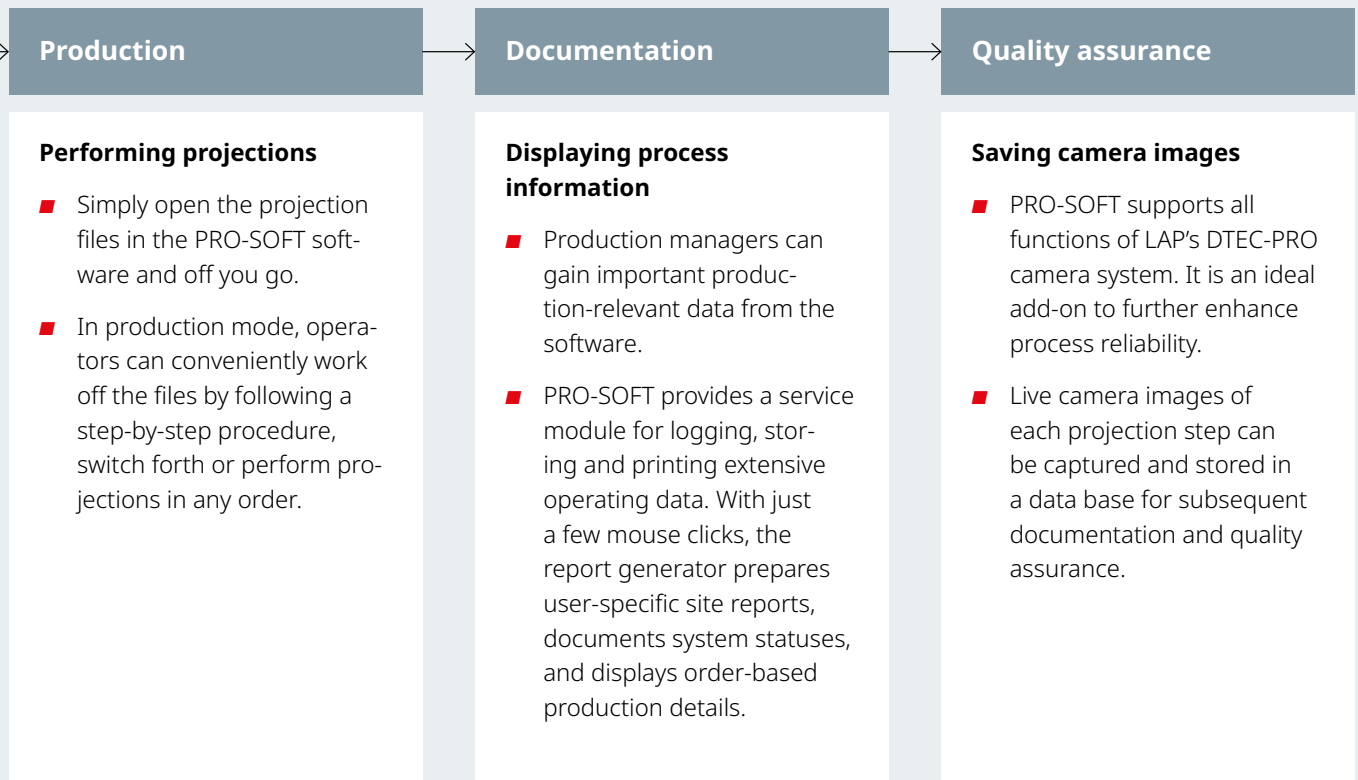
Production

Performing projections

- Simply open the projection files in the PRO-SOFT software and off you go.
- In production mode, operators can conveniently work off the files by following a step-by-step procedure, switch forth or perform projections in any order.

Documentation

Displaying process information

- Production managers can gain important production-relevant data from the software.
- PRO-SOFT provides a service module for logging, storing and printing extensive operating data. With just a few mouse clicks, the report generator prepares user-specific site reports, documents system statuses, and displays order-based production details.

Quality assurance

Saving camera images

- PRO-SOFT supports all functions of LAP's DTEC-PRO camera system. It is an ideal add-on to further enhance process reliability.
- Live camera images of each projection step can be captured and stored in a data base for subsequent documentation and quality assurance.